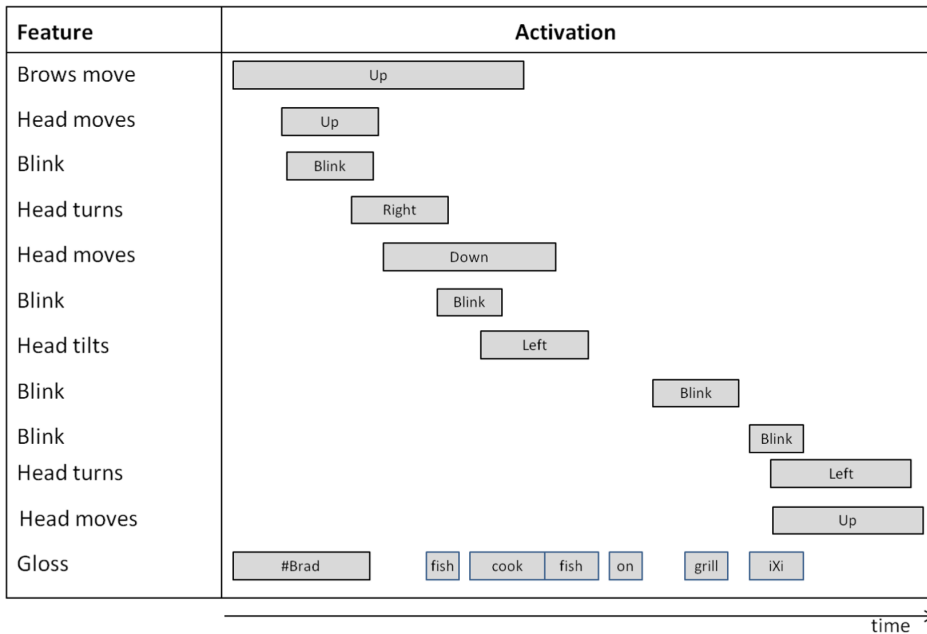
| Feature | Activation |
|---|---|
| Brows move | Up |
| Head moves | Up |
| Blink | Blink |
| Head turns | Right |
| Head moves | Down |
| Blink | Blink |
| Head tilts | Left |
| Blink | Blink |
| Blink | Blink |
| Head turns | Left |
| Head moves | Up |
| Gloss | #Brad fish cook fish on grill iXi |

time